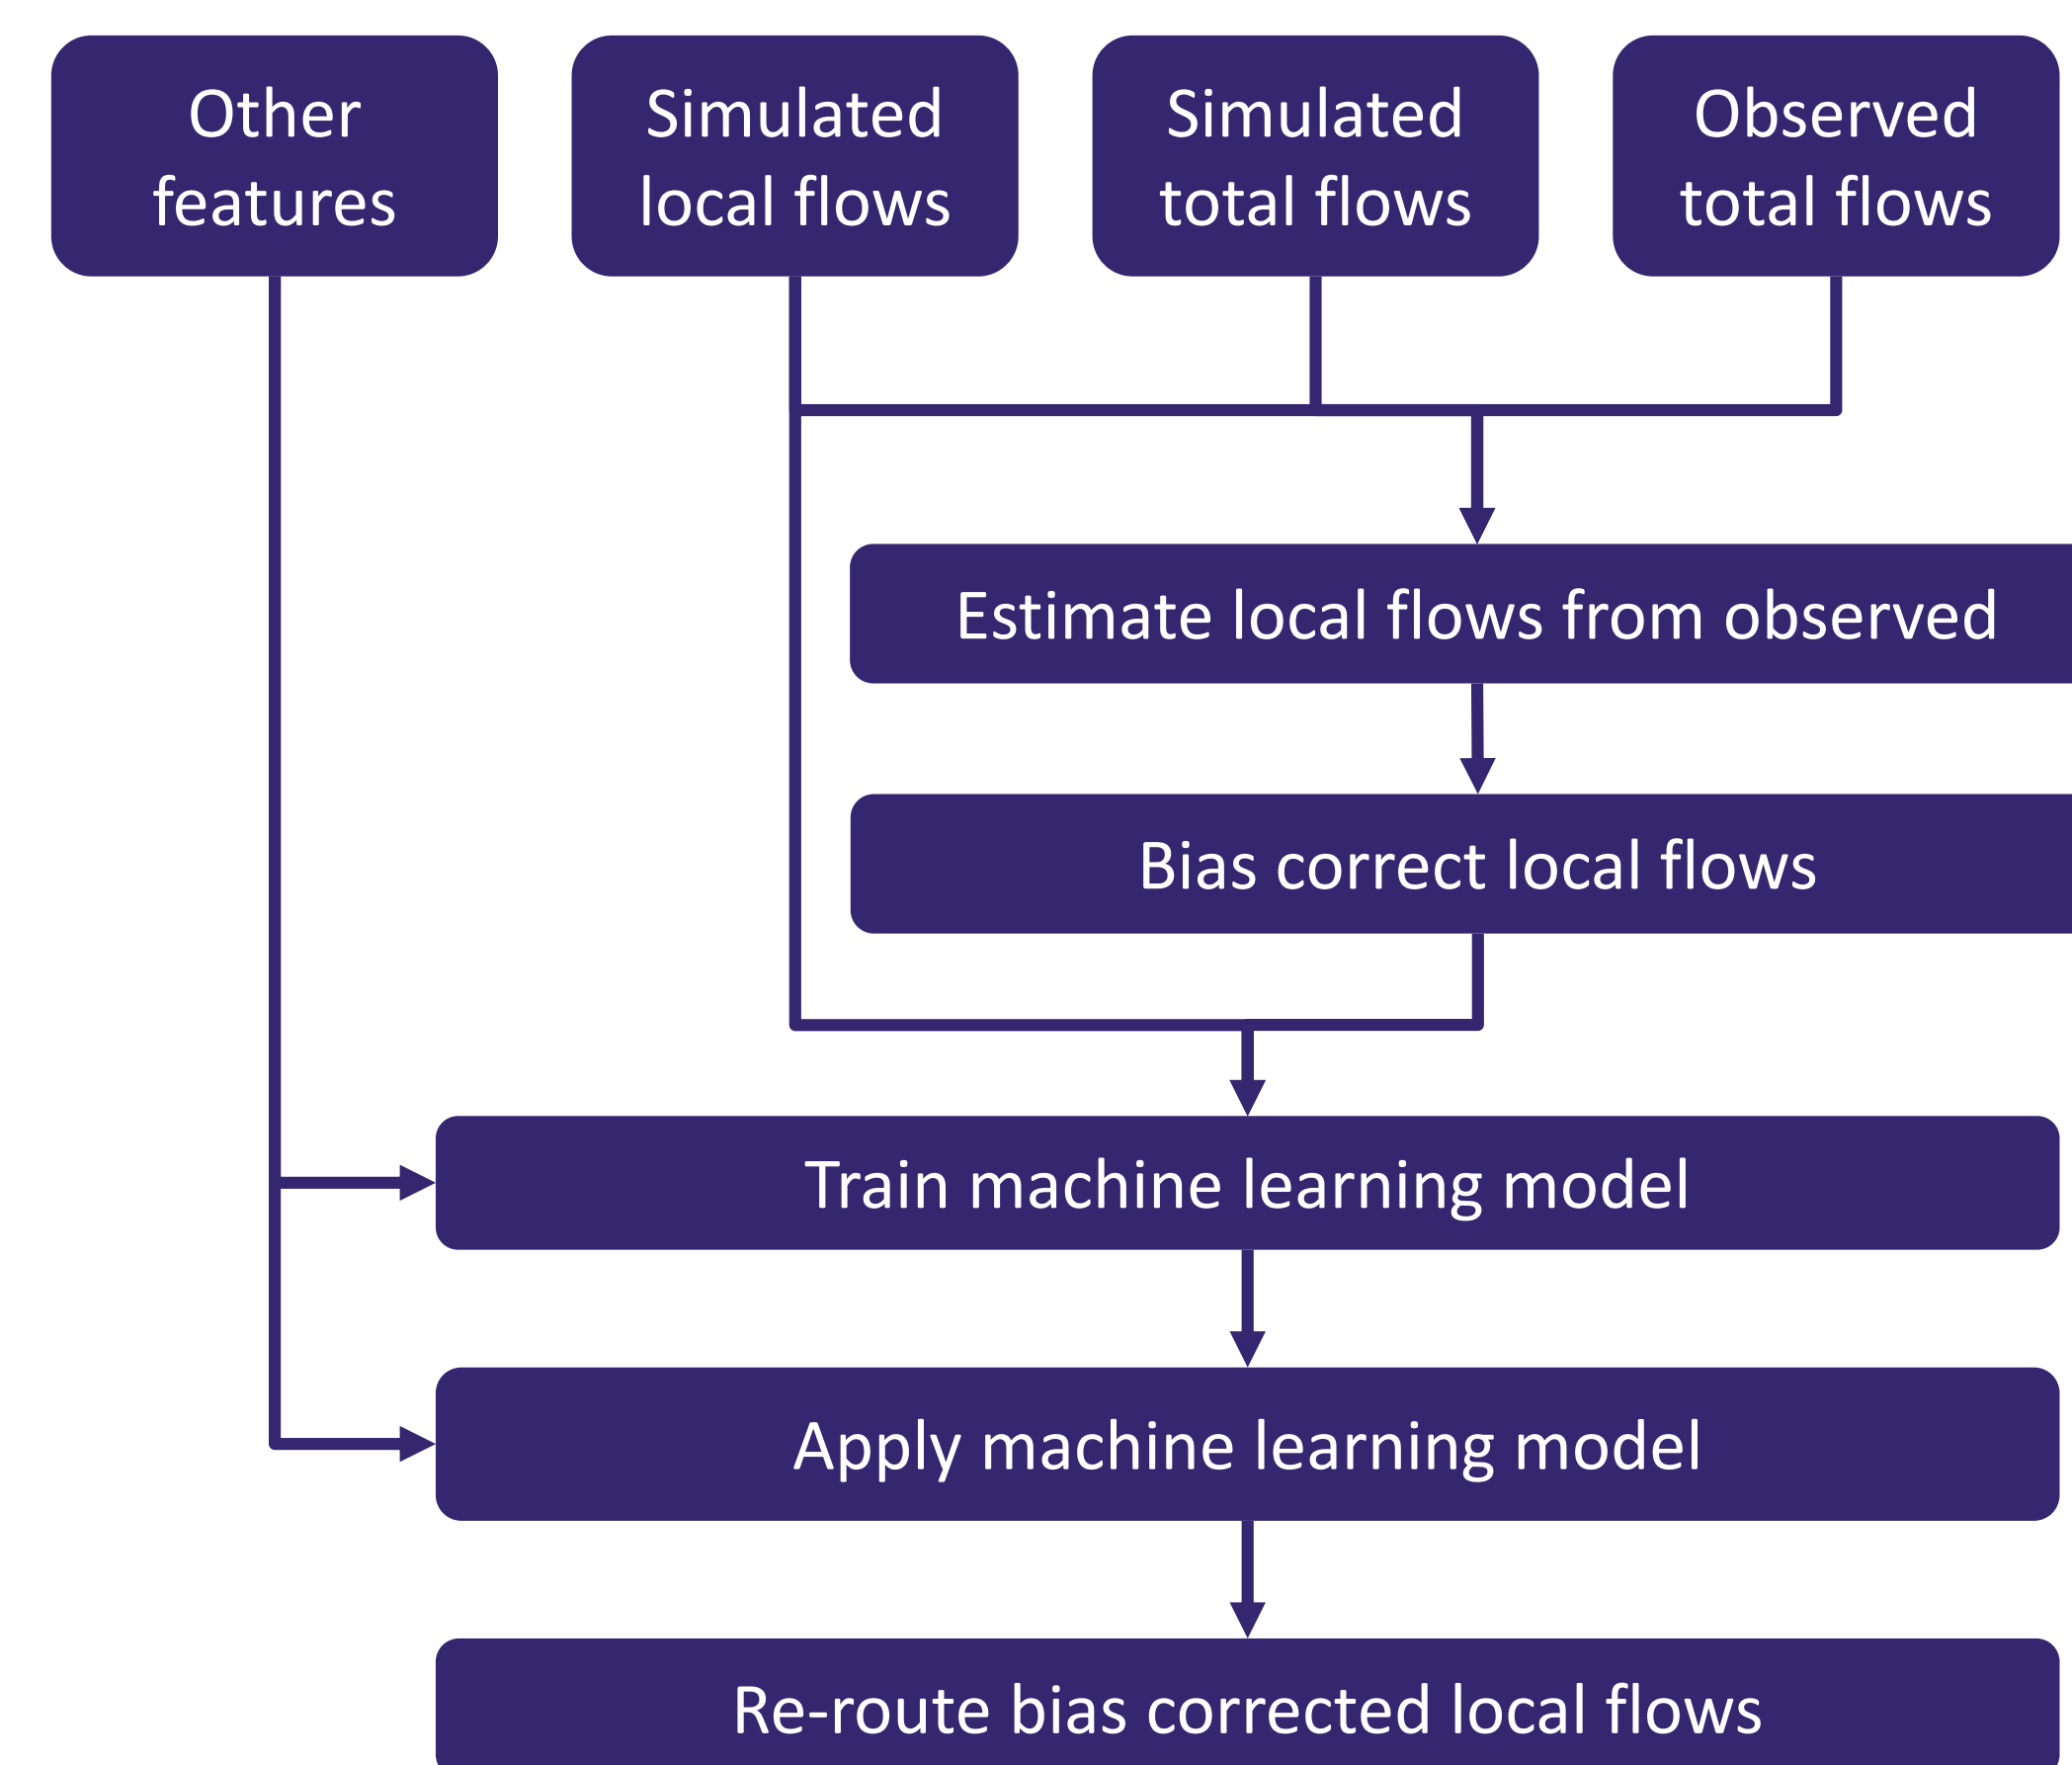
Other features

Simulated local flows

Simulated total flows

Observed total flows

Estimate local flows from observed

Bias correct local flows

Train machine learning model

Apply machine learning model

Re-route bias corrected local flows